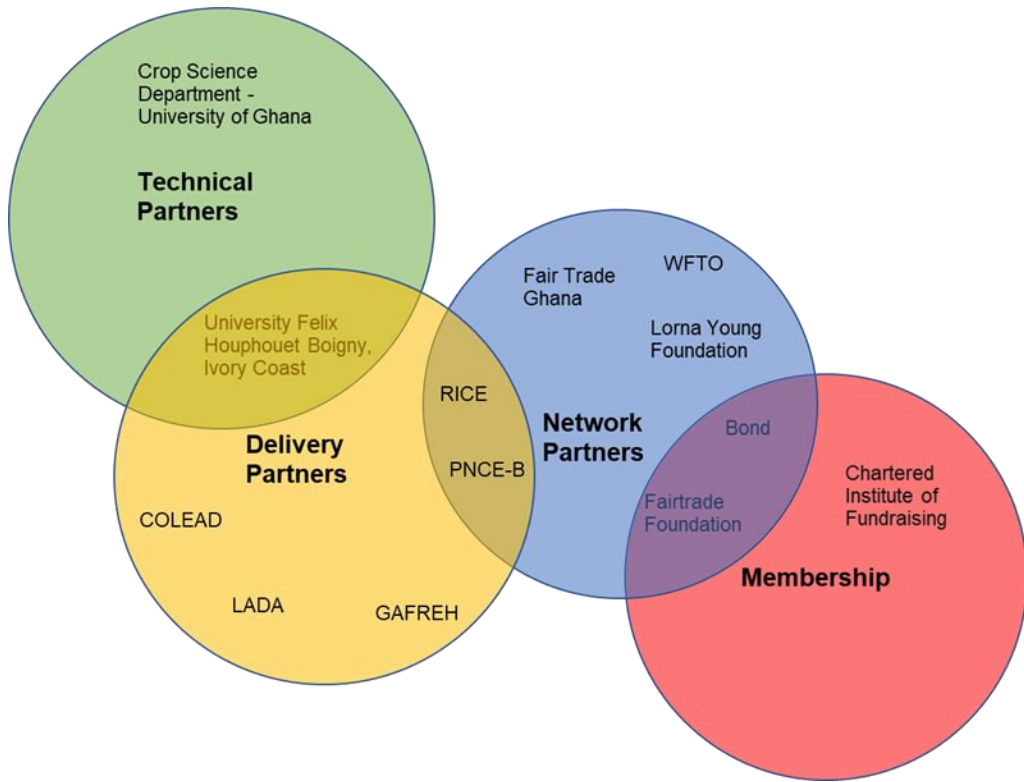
Crop Science Department - University of Ghana

Technical Partners

University Felix Houphouet Boigny, Ivory Coast

Delivery Partners

COLEAD

LADA

GAFREH

RICE

PNCE-B

Fair Trade Ghana

WFTO

Lorna Young Foundation

Network Partners

Bond

Fairtrade Foundation

Chartered Institute of Fundraising

Membership